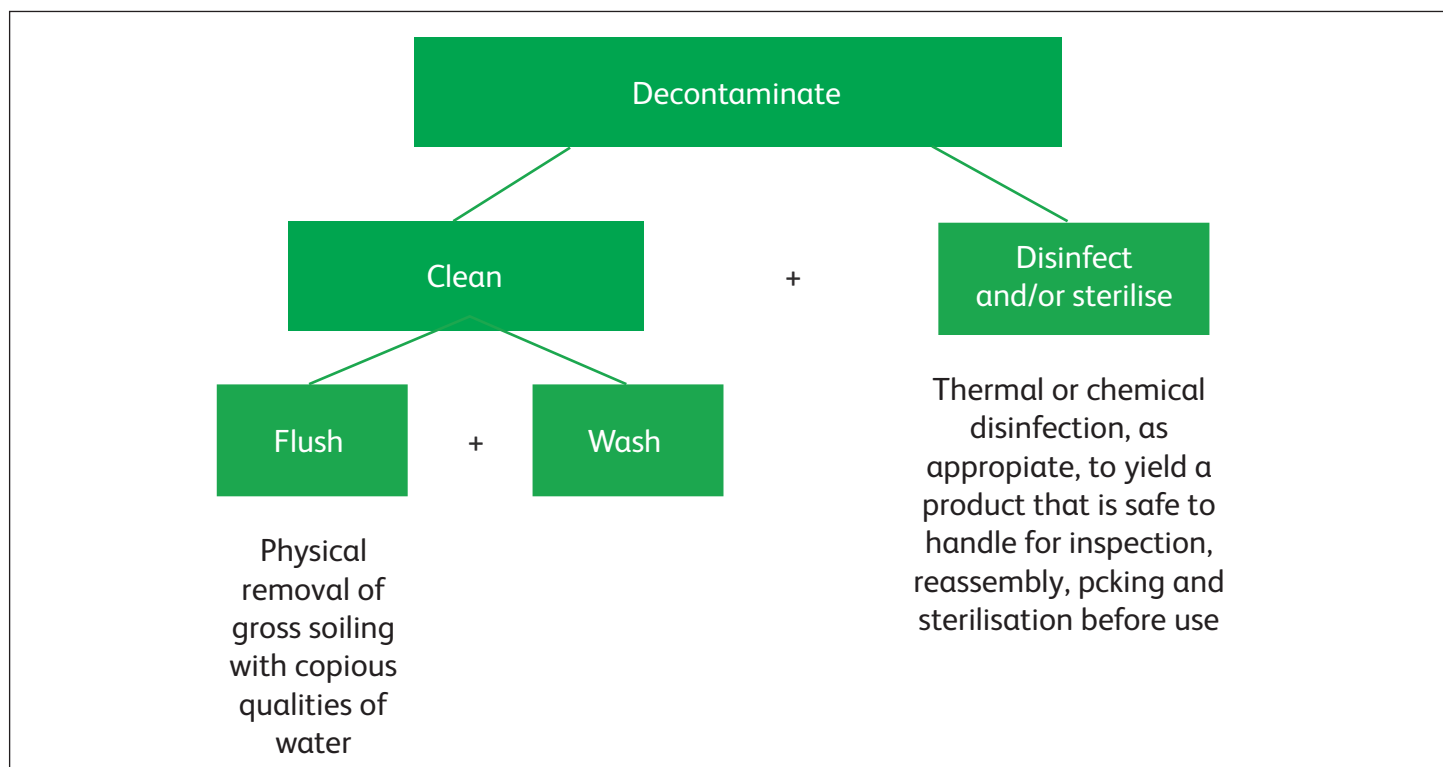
Decontaminate

Clean

+

Disinfect and/or sterilise

Flush

+

Wash

Physical removal of gross soiling with copious qualities of water

Thermal or chemical disinfection, as appropiate, to yield a product that is safe to handle for inspection, reassembly, pcking and sterilisation before use